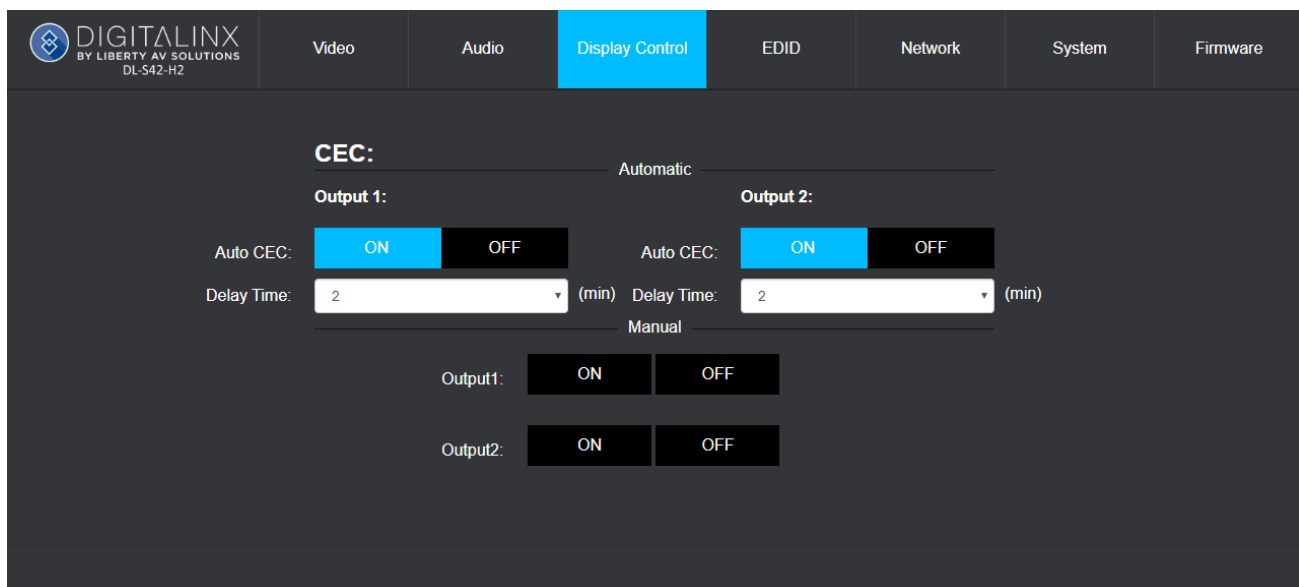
DIGITALINX
BY LIBERTY AV SOLUTIONS
DL-S42-H2

Video | Audio | Display Control | EDID | Network | System | Firmware

CEC:

Automatic

Output 1:

Auto CEC: ON OFF

Delay Time: 2 (min)

Output 2:

Auto CEC: ON OFF

Delay Time: 2 (min)

Manual

Output1: ON OFF

Output2: ON OFF